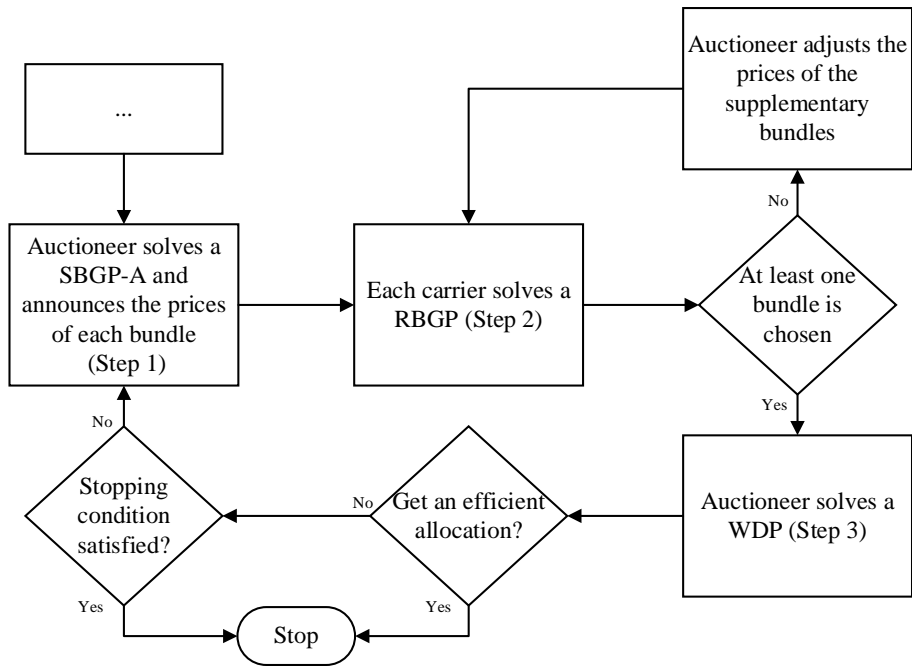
...

Auctioneer solves a SBGP-A and announces the prices of each bundle (Step 1)

Each carrier solves a RBGP (Step 2)

Auctioneer adjusts the prices of the supplementary bundles

No

At least one bundle is chosen

Yes

Auctioneer solves a WDP (Step 3)

Get an efficient allocation?

No

Stopping condition satisfied?

No

Yes

Yes

Stop